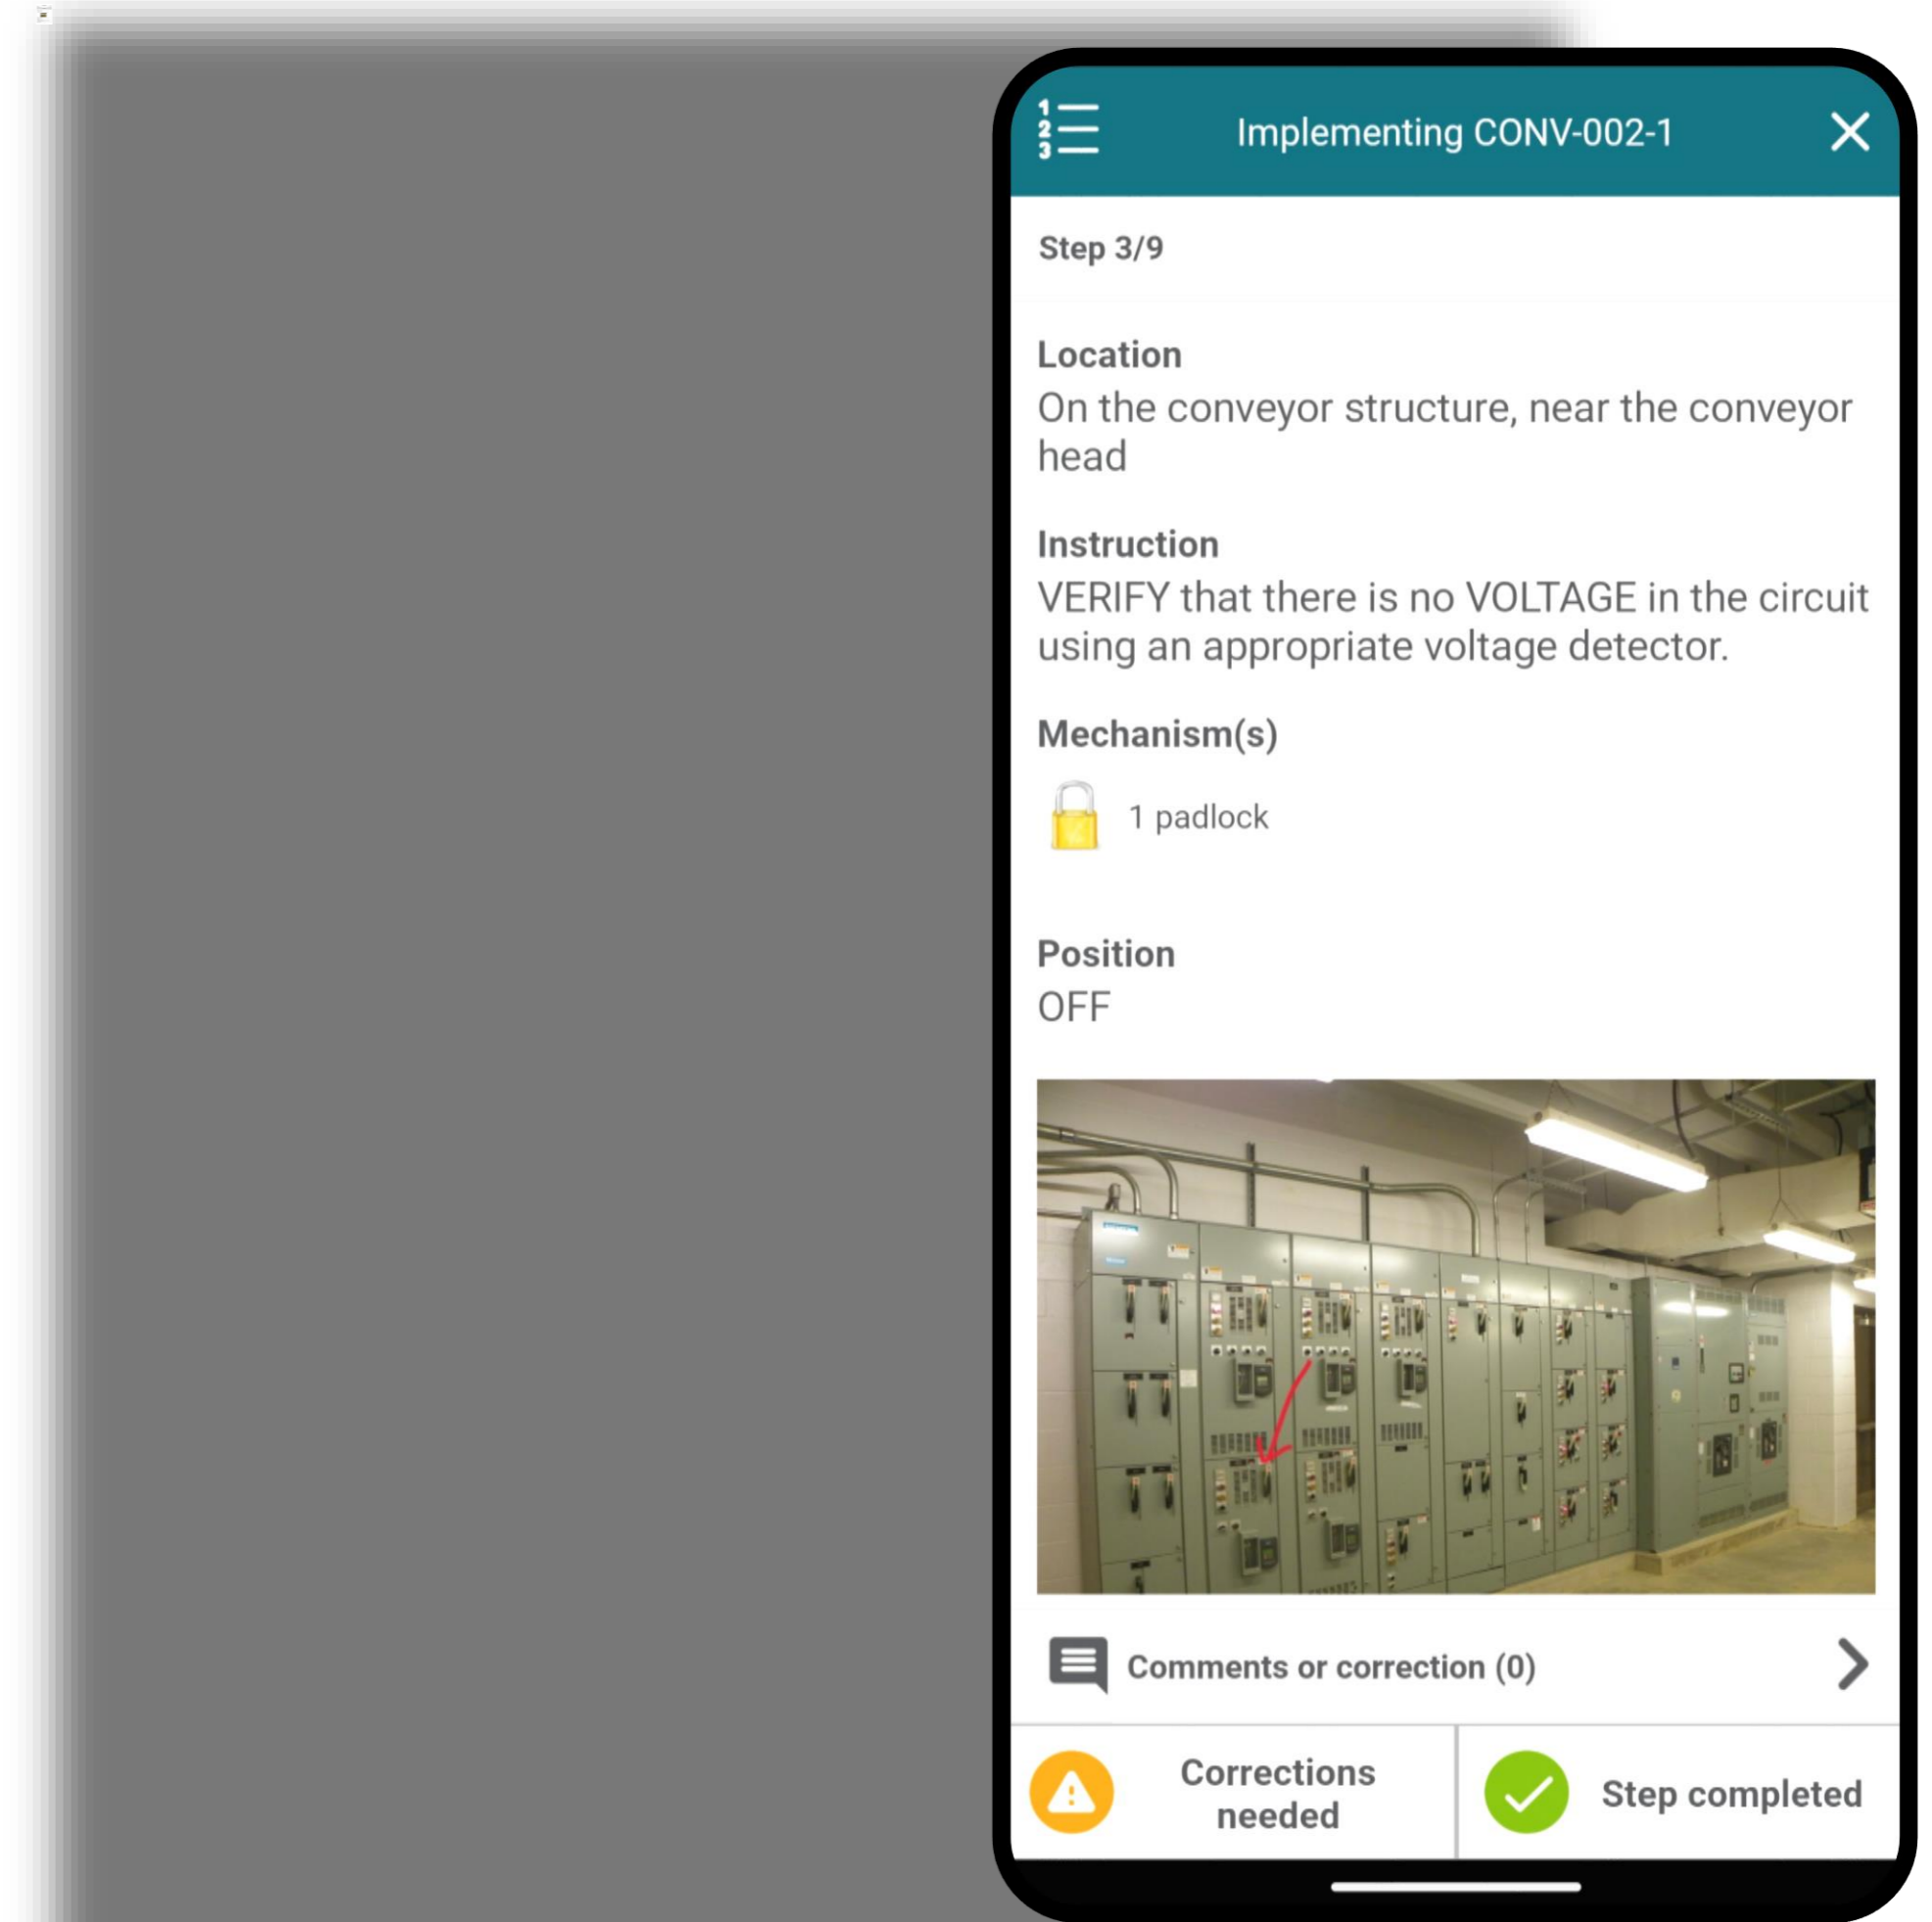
Implementing CONV-002-1

Step 3/9

Location
On the conveyor structure, near the conveyor head

Instruction
VERIFY that there is no VOLTAGE in the circuit using an appropriate voltage detector.

Mechanism(s)
1 padlock

Position
OFF

Comments or correction (0)

Corrections needed

Step completed